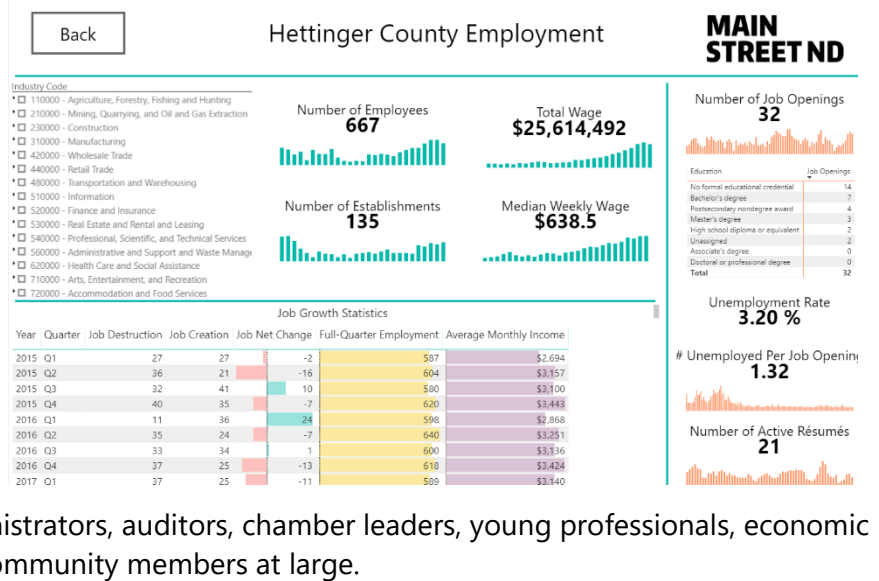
Back

Hettinger County Employment

MAIN STREET ND

Industry Code
110000 - Agriculture, Forestry, Fishing and Hunting
210000 - Mining, Quarrying, and Oil and Gas Extraction
230000 - Construction
310000 - Manufacturing
420000 - Wholesale Trade
440000 - Retail Trade
480000 - Transportation and Warehousing
510000 - Information
520000 - Finance and Insurance
530000 - Real Estate and Rental and Leasing
540000 - Professional, Scientific, and Technical Services
560000 - Administrative and Support and Waste Manage
620000 - Health Care and Social Assistance
710000 - Arts, Entertainment, and Recreation
720000 - Accommodation and Food Services

Number of Employees
667

Total Wage
$25,614,492

Number of Establishments
135

Median Weekly Wage
$638.5

Number of Job Openings
32

| Education | Job Openings |
|---|---|
| No formal educational credential | 14 |
| Bachelor's degree | 7 |
| Postsecondary nondegree award | 4 |
| Master's degree | 3 |
| High school diploma or equivalent | 2 |
| Unassigned | 2 |
| Associate's degree | 0 |
| Doctoral or professional degree | 0 |
| Total | 32 |

Unemployment Rate
3.20 %

# Unemployed Per Job Openin
1.32

Number of Active Résumés
21

Job Growth Statistics

| Year | Quarter | Job Destruction | Job Creation | Job Net Change | Full-Quarter Employment | Average Monthly Income |
|---|---|---|---|---|---|---|
| 2015 | Q1 | 27 | 27 | -2 | 587 | $2,694 |
| 2015 | Q2 | 36 | 21 | -16 | 604 | $3,157 |
| 2015 | Q3 | 32 | 41 | 10 | 580 | $3,100 |
| 2015 | Q4 | 40 | 35 | -7 | 620 | $3,443 |
| 2016 | Q1 | 11 | 36 | 24 | 598 | $2,868 |
| 2016 | Q2 | 35 | 24 | -7 | 640 | $3,251 |
| 2016 | Q3 | 33 | 34 | 1 | 600 | $3,136 |
| 2016 | Q4 | 37 | 25 | -13 | 618 | $3,424 |
| 2017 | Q1 | 37 | 25 | -11 | 589 | $3,140 |

nistrators, auditors, chamber leaders, young professionals, economic
ommunity members at large.